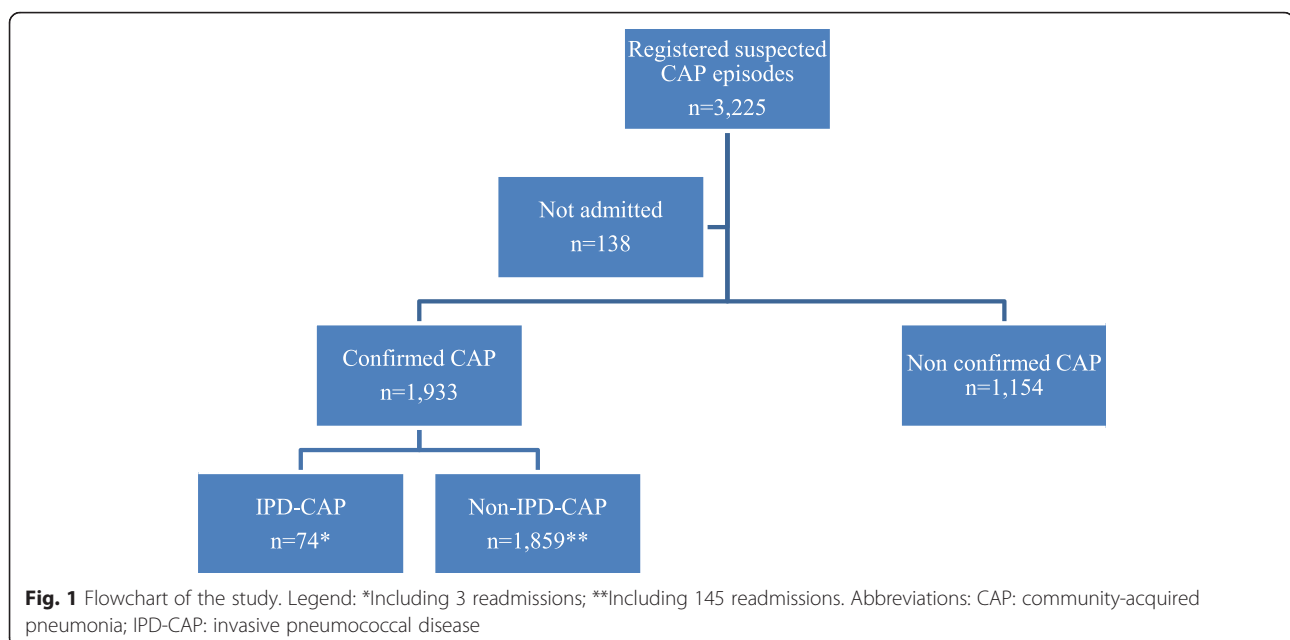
Registered suspected CAP episodes
n=3,225

Not admitted
n=138

Confirmed CAP
n=1,933

Non confirmed CAP
n=1,154

IPD-CAP
n=74*

Non-IPD-CAP
n=1,859**

**Fig. 1** Flowchart of the study. Legend: *Including 3 readmissions; **Including 145 readmissions. Abbreviations: CAP: community-acquired pneumonia; IPD-CAP: invasive pneumococcal disease